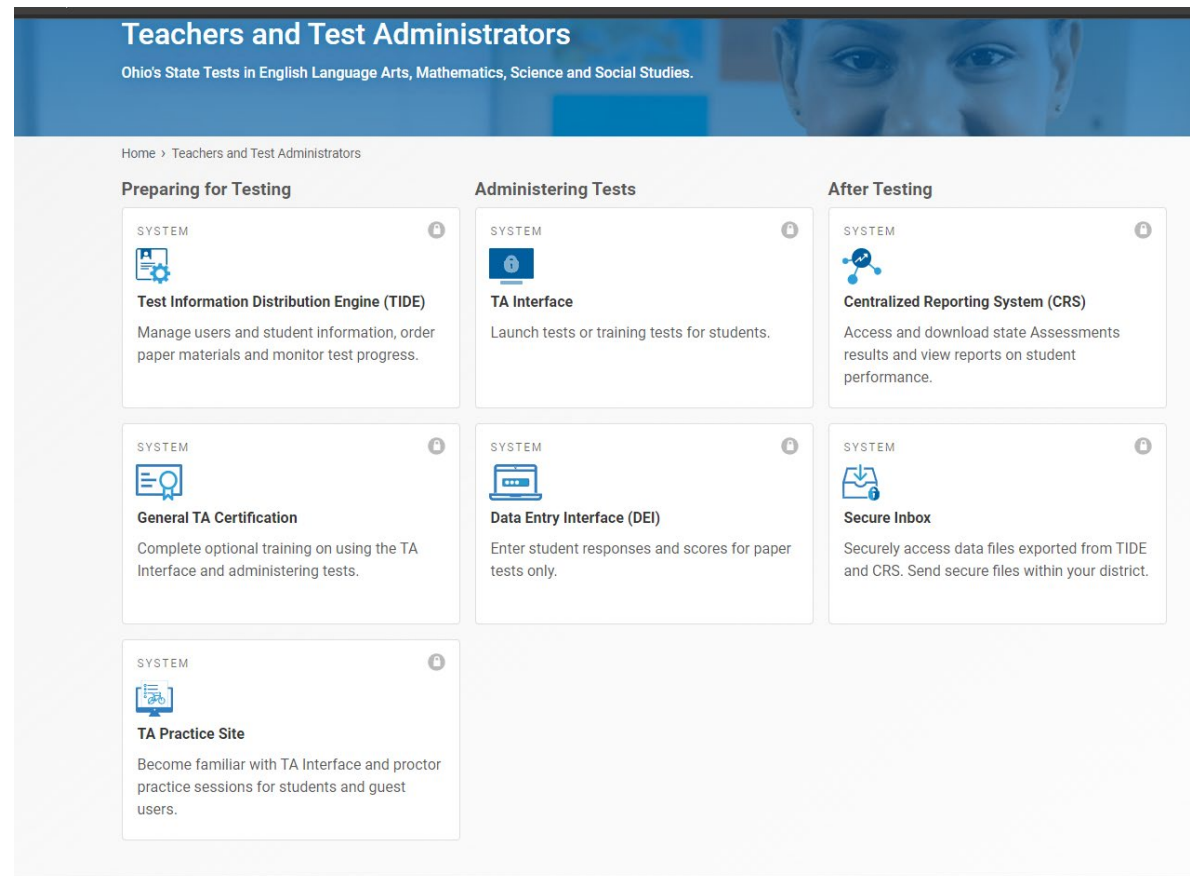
Teachers and Test Administrators

Ohio's State Tests in English Language Arts, Mathematics, Science and Social Studies.

Home › Teachers and Test Administrators

Preparing for Testing

SYSTEM

Test Information Distribution Engine (TIDE)

Manage users and student information, order paper materials and monitor test progress.

SYSTEM

General TA Certification

Complete optional training on using the TA Interface and administering tests.

SYSTEM

TA Practice Site

Become familiar with TA Interface and proctor practice sessions for students and guest users.

Administering Tests

SYSTEM

TA Interface

Launch tests or training tests for students.

SYSTEM

Data Entry Interface (DEI)

Enter student responses and scores for paper tests only.

After Testing

SYSTEM

Centralized Reporting System (CRS)

Access and download state Assessments results and view reports on student performance.

SYSTEM

Secure Inbox

Securely access data files exported from TIDE and CRS. Send secure files within your district.